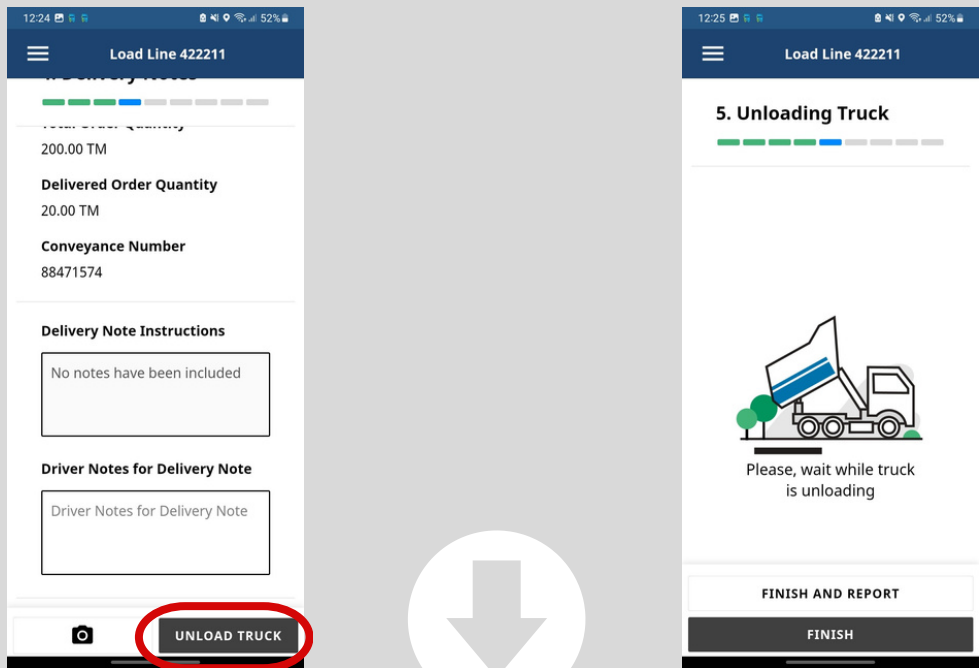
12:24 52%

Load Line 422211

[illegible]

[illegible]

200.00 TM

Delivered Order Quantity

20.00 TM

Conveyance Number

88471574

Delivery Note Instructions

No notes have been included

Driver Notes for Delivery Note

Driver Notes for Delivery Note

UNLOAD TRUCK

12:25 52%

Load Line 422211

5. Unloading Truck

Please, wait while truck is unloading

FINISH AND REPORT

FINISH